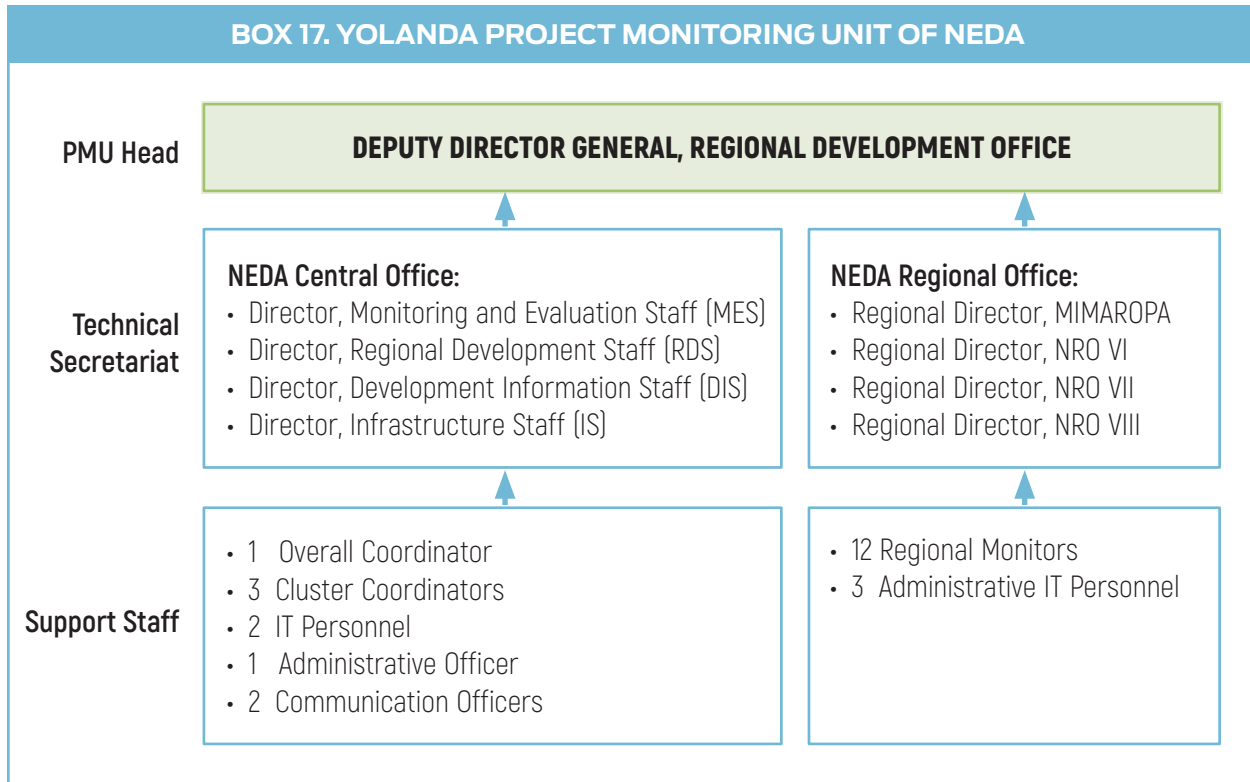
BOX 17. YOLANDA PROJECT MONITORING UNIT OF NEDA

PMU Head

DEPUTY DIRECTOR GENERAL, REGIONAL DEVELOPMENT OFFICE

Technical Secretariat

NEDA Central Office:
• Director, Monitoring and Evaluation Staff (MES)
• Director, Regional Development Staff (RDS)
• Director, Development Information Staff (DIS)
• Director, Infrastructure Staff (IS)

NEDA Regional Office:
• Regional Director, MIMAROPA
• Regional Director, NRO VI
• Regional Director, NRO VII
• Regional Director, NRO VIII

Support Staff

• 1 Overall Coordinator
• 3 Cluster Coordinators
• 2 IT Personnel
• 1 Administrative Officer
• 2 Communication Officers

• 12 Regional Monitors
• 3 Administrative IT Personnel